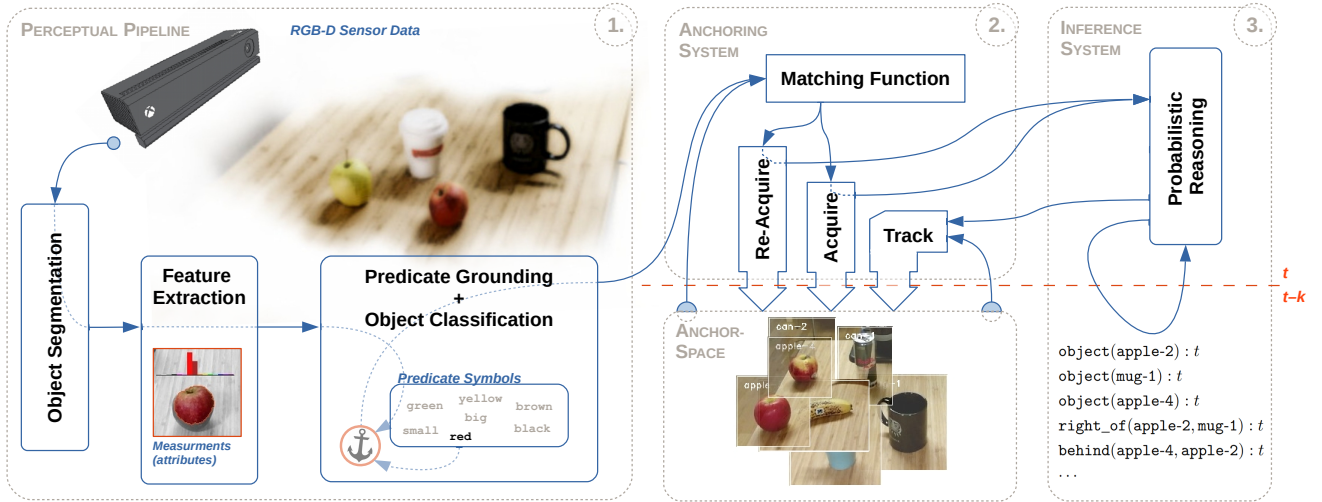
PERCEPTUAL PIPELINE
RGB-D Sensor Data
1.

ANCHORING SYSTEM
2.

INFERENCE SYSTEM
3.

Matching Function

Probabilistic Reasoning

Re-Acquire
Acquire
Track

Object Segmentation

Feature Extraction

Measurments (attributes)

Predicate Grounding + Object Classification

Predicate Symbols
green
yellow
big
brown
small
red
black

t
t–k

ANCHOR-SPACE

can-2
apple-2
apple
-1

object(apple-2) : $t$
object(mug-1) : $t$
object(apple-4) : $t$
right_of(apple-2, mug-1) : $t$
behind(apple-4, apple-2) : $t$
...